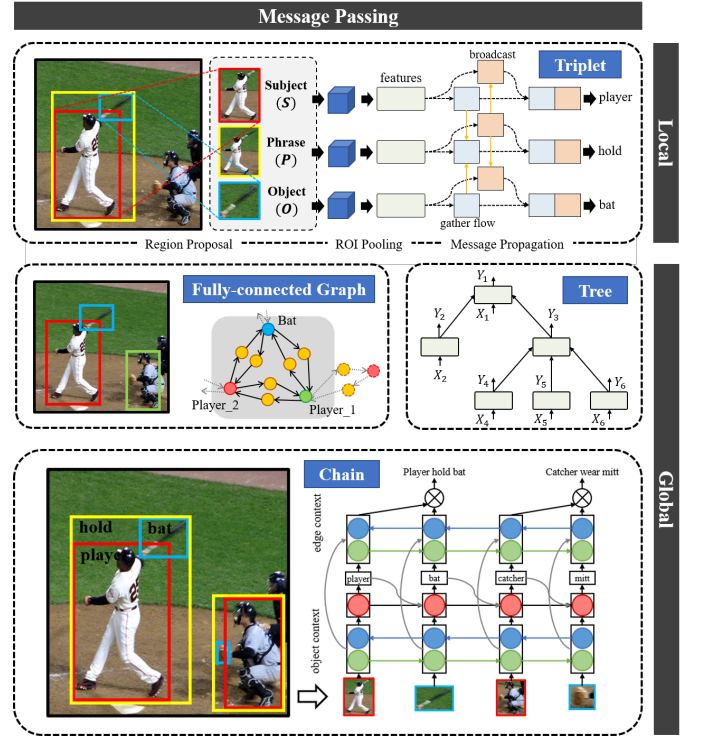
Message Passing

Local

Subject (S)

Phrase (P)

Object (O)

features

broadcast

Triplet

player

hold

bat

gather flow

Region Proposal

ROI Pooling

Message Propagation

Fully-connected Graph

Bat

Player_2

Player_1

Tree

$Y_1$

$X_1$

$Y_2$

$Y_3$

$X_2$

$Y_4$

$Y_5$

$Y_6$

$X_4$

$X_5$

$X_6$

Global

Chain

Player hold bat

Catcher wear mitt

hold

bat

play

edge context

object context

player

bat

catcher

mitt